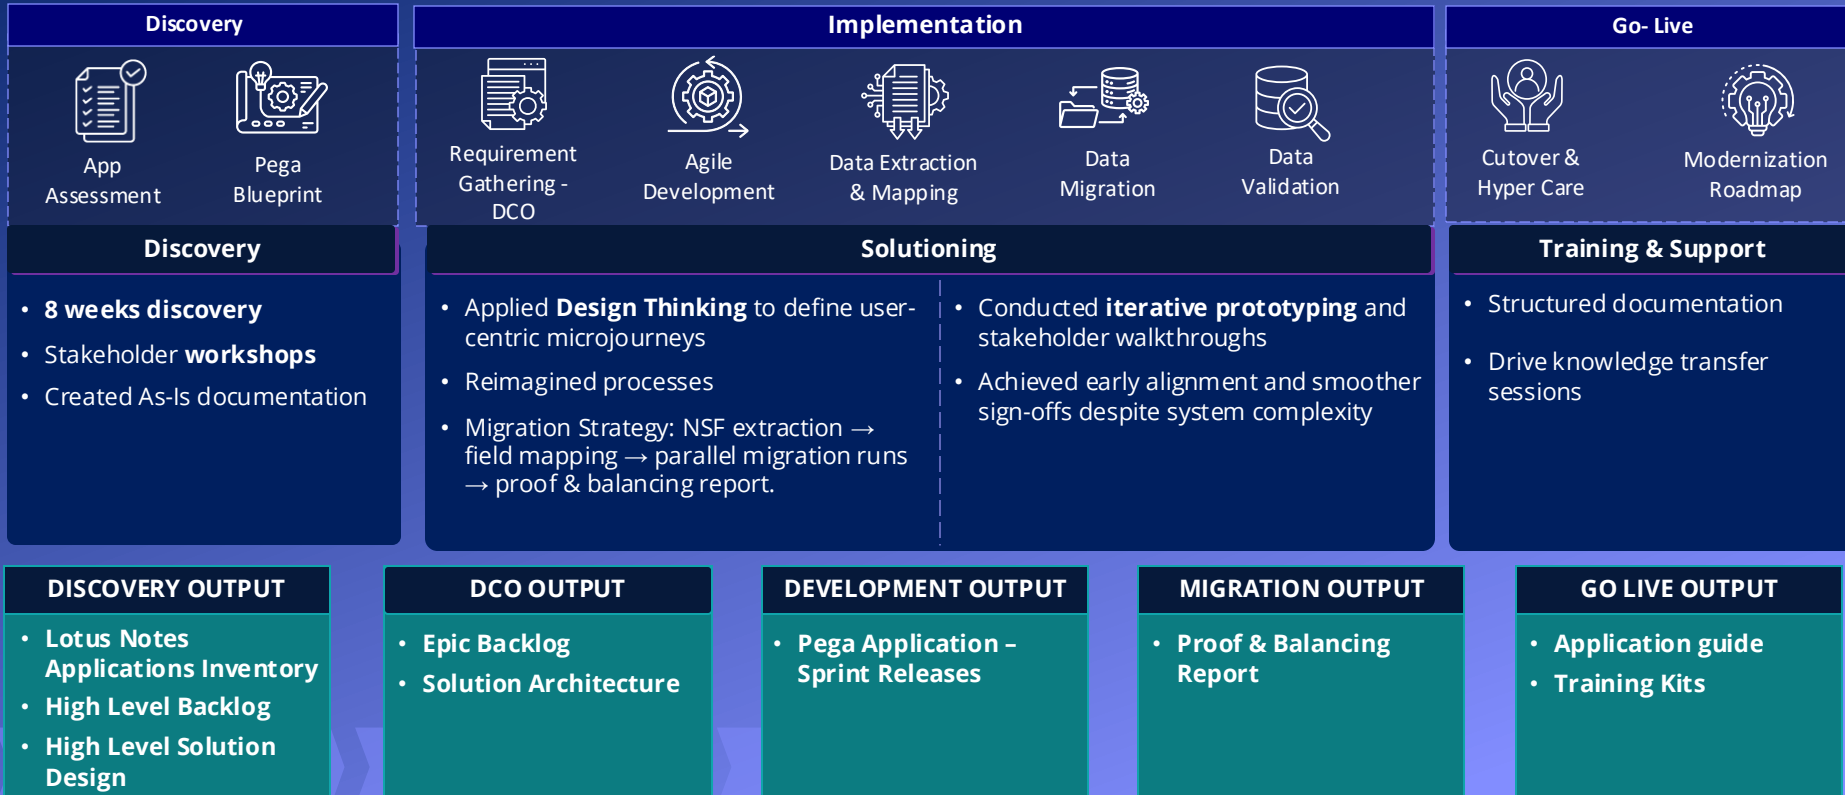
Discovery

App Assessment

Pega Blueprint

Implementation

Requirement Gathering - DCO

Agile Development

Data Extraction & Mapping

Data Migration

Data Validation

Go- Live

Cutover & Hyper Care

Modernization Roadmap

Discovery

• 8 weeks discovery
• Stakeholder workshops
• Created As-Is documentation

Solutioning

• Applied Design Thinking to define user-centric microjourneys
• Reimagined processes
• Migration Strategy: NSF extraction → field mapping → parallel migration runs → proof & balancing report.

• Conducted iterative prototyping and stakeholder walkthroughs
• Achieved early alignment and smoother sign-offs despite system complexity

Training & Support

• Structured documentation
• Drive knowledge transfer sessions

DISCOVERY OUTPUT

• Lotus Notes Applications Inventory
• High Level Backlog
• High Level Solution Design

DCO OUTPUT

• Epic Backlog
• Solution Architecture

DEVELOPMENT OUTPUT

• Pega Application – Sprint Releases

MIGRATION OUTPUT

• Proof & Balancing Report

GO LIVE OUTPUT

• Application guide
• Training Kits